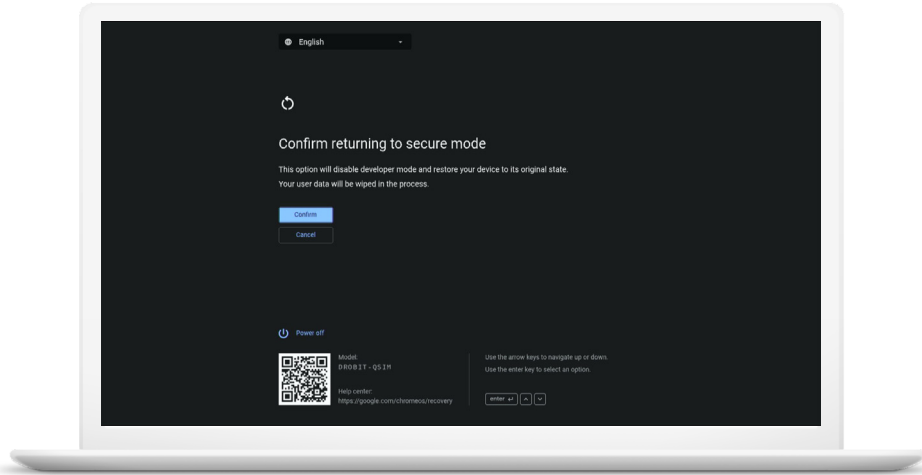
English

Confirm returning to secure mode

This option will disable developer mode and restore your device to its original state.
Your user data will be wiped in the process.

Confirm

Cancel

Power off

Model:
DROBIT-QSIM

Help center:
https://google.com/chromeos/recovery

Use the arrow keys to navigate up or down.
Use the enter key to select an option.

enter ↵ ^ ˅